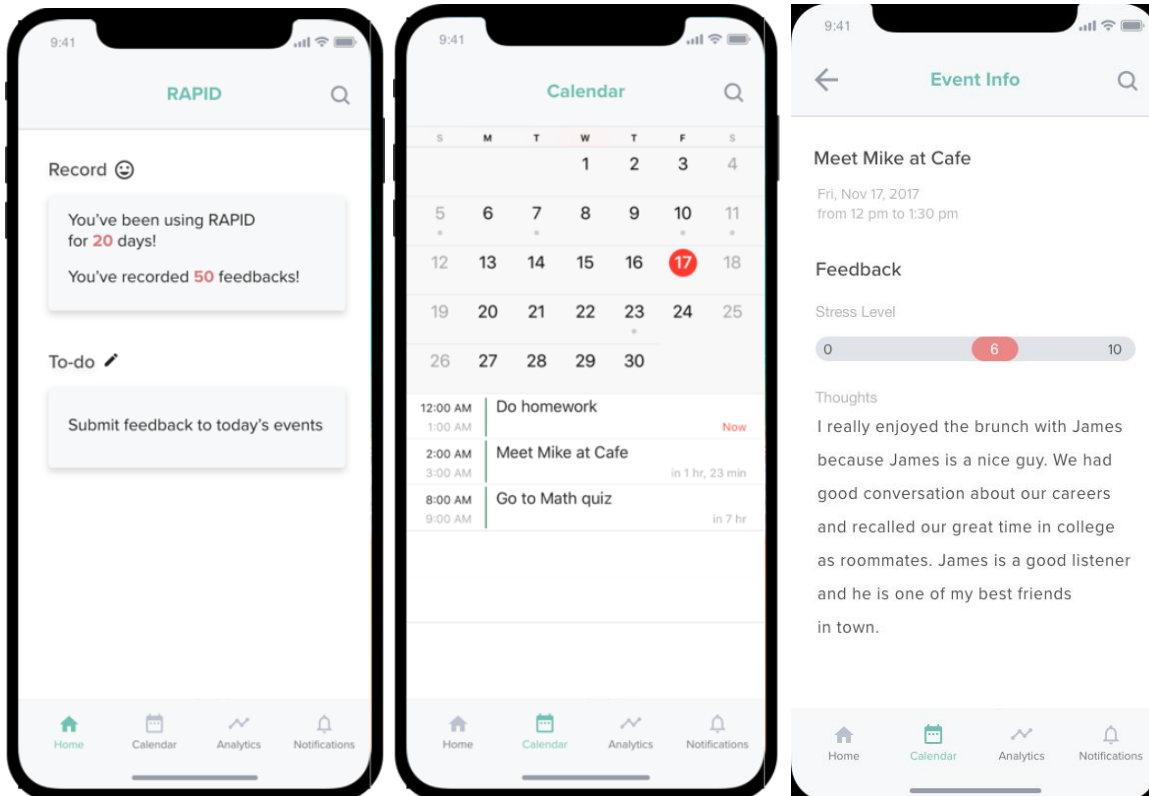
9:41

RAPID

Record ☺

You've been using RAPID for 20 days!

You've recorded 50 feedbacks!

To-do

Submit feedback to today's events

Home Calendar Analytics Notifications

9:41

Calendar

| S | M | T | W | T | F | S |
|---|---|---|---|---|---|---|
| | | | 1 | 2 | 3 | 4 |
| 5 | 6 | 7 | 8 | 9 | 10 | 11 |
| 12 | 13 | 14 | 15 | 16 | 17 | 18 |
| 19 | 20 | 21 | 22 | 23 | 24 | 25 |
| 26 | 27 | 28 | 29 | 30 | | |

12:00 AM 1:00 AM Do homework Now

2:00 AM 3:00 AM Meet Mike at Cafe in 1 hr, 23 min

8:00 AM 9:00 AM Go to Math quiz in 7 hr

Home Calendar Analytics Notifications

9:41

Event Info

Meet Mike at Cafe

Fri, Nov 17, 2017
from 12 pm to 1:30 pm

Feedback

Stress Level

0 6 10

Thoughts

I really enjoyed the brunch with James because James is a nice guy. We had good conversation about our careers and recalled our great time in college as roommates. James is a good listener and he is one of my best friends in town.

Home Calendar Analytics Notifications